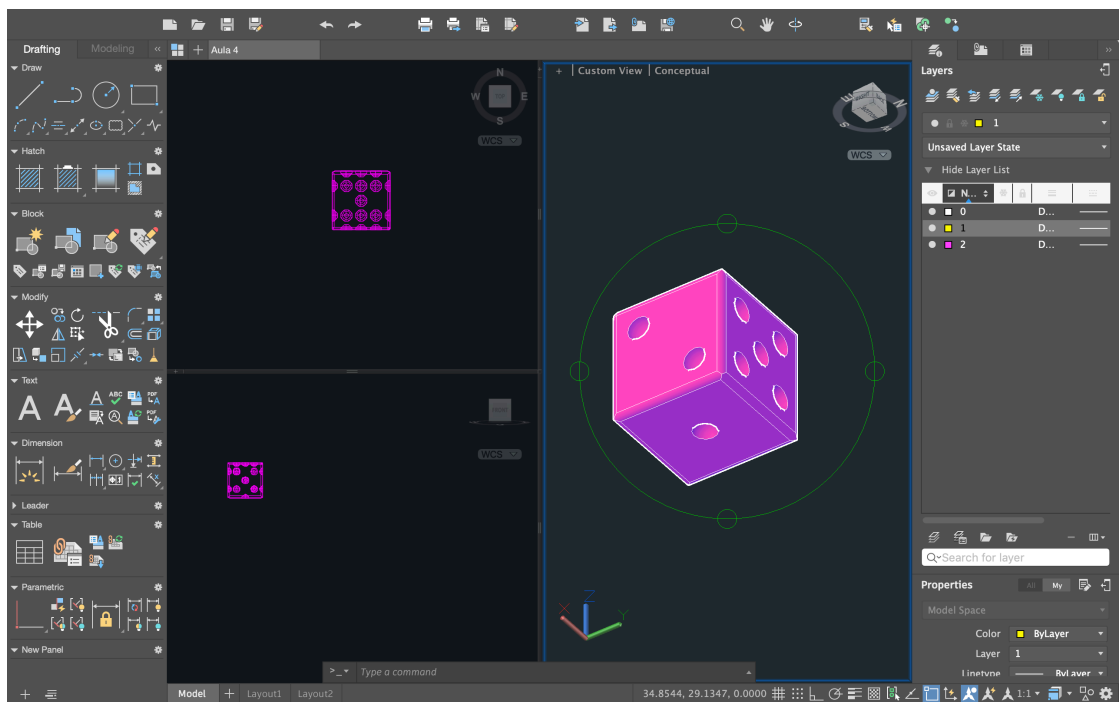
Drafting
Modeling
Aula 4

Draw
Hatch
Block
Modify
Text
Dimension
Leader
Table
Parametric
New Panel

N
W
S
WCS

WCS

+ | Custom View | Conceptual

S
WCS

X
Y
Z

>_ Type a command

Layers
1
Unsaved Layer State
Hide Layer List
N...

| | Name | Linetype |
|---|---|---|
| ■ | 0 | D... |
| ■ | 1 | D... |
| ■ | 2 | D... |

Search for layer

Properties
All
My
Model Space
Color
ByLayer
Layer
1
Linetype
ByLayer

Model
Layout1
Layout2
34.8544, 29.1347, 0.0000
1:1